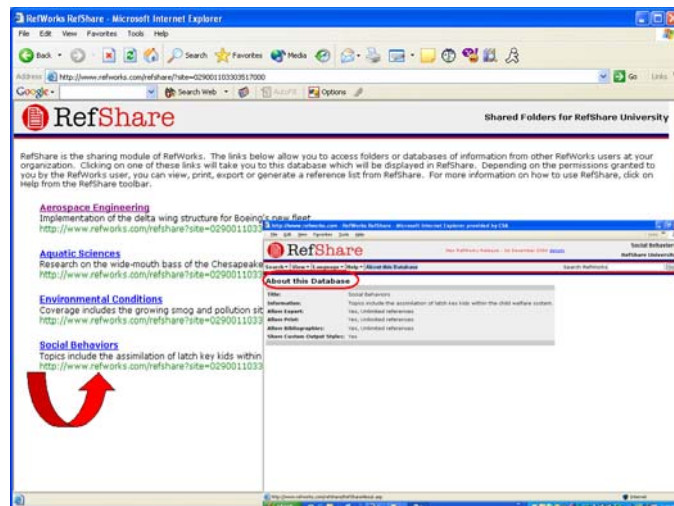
RefWorks RefShare - Microsoft Internet Explorer

File Edit View Favorites Tools Help

Back Search Favorites Media

Address http://www.refworks.com/refshare?site=029001103303517000

Go Links

Google Search Web AutoFill Options

RefShare

Shared Folders for RefShare University

RefShare is the sharing module of RefWorks. The links below allow you to access folders or databases of information from other RefWorks users at your organization. Clicking on one of these links will take you to this database which will be displayed in RefShare. Depending on the permissions granted to you by the RefWorks user, you can view, print, export or generate a reference list from RefShare. For more information on how to use RefShare, click on Help from the RefShare toolbar.

Aerospace Engineering
Implementation of the delta wing structure for Boeing's new fleet
http://www.refworks.com/refshare?site=0290011033

Aquatic Sciences
Research on the wide-mouth bass of the Chesapeake
http://www.refworks.com/refshare?site=0290011033

Environmental Conditions
Coverage includes the growing smog and pollution sit
http://www.refworks.com/refshare?site=0290011033

Social Behaviors
Topics include the assimilation of latch key kids within
http://www.refworks.com/refshare?site=0290011033

http://www.refworks.com - RefWorks RefShare - Microsoft Internet Explorer provided by CSA

File Edit View Favorites Tools Help

RefShare

Social Behaviors
RefShare University

Search View Language Help About this Database

Search RefWorks

About this Database

| | |
|---|---|
| Title: | Social Behaviors |
| Information: | Topics include the assimilation of latch key kids within the child welfare system. |
| Allow Export: | Yes, Unlimited references |
| Allow Print: | Yes, Unlimited references |
| Allow Bibliographies: | Yes, Unlimited references |
| Share Custom Output Styles: | Yes |

Internet